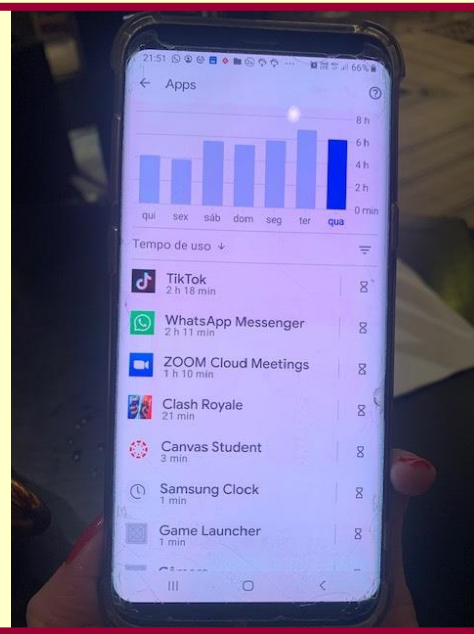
21:51 66%
Apps
8 h
6 h
4 h
2 h
0 min
qui sex sáb dom seg ter qua
Tempo de uso ↓
TikTok
2 h 18 min
WhatsApp Messenger
2 h 11 min
ZOOM Cloud Meetings
1 h 10 min
Clash Royale
21 min
Canvas Student
3 min
Samsung Clock
1 min
Game Launcher
1 min
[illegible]